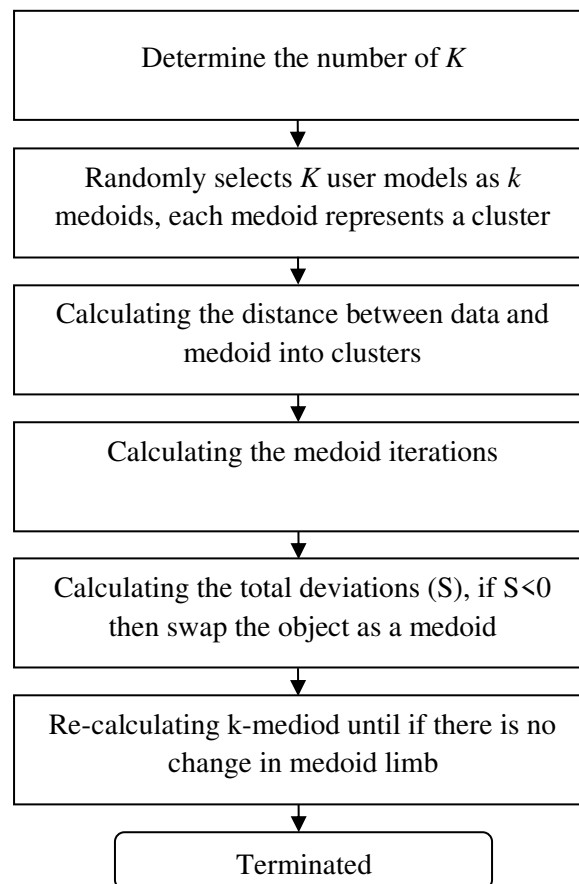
Determine the number of $K$

Randomly selects $K$ user models as $k$ medoids, each medoid represents a cluster

Calculating the distance between data and medoid into clusters

Calculating the medoid iterations

Calculating the total deviations (S), if S<0 then swap the object as a medoid

Re-calculating k-mediod until if there is no change in medoid limb

Terminated